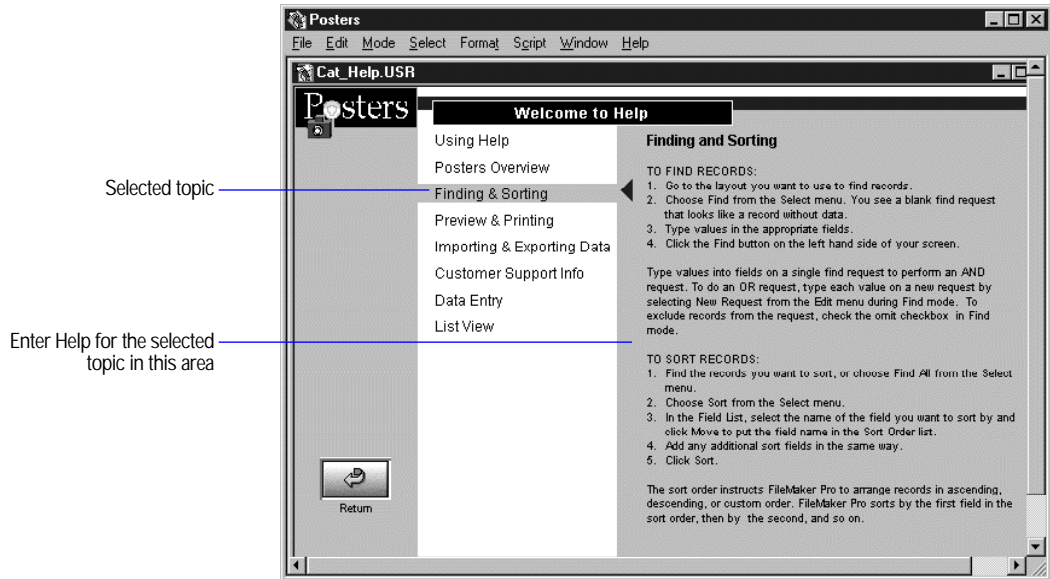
Posters
File Edit Mode Select Format Script Window Help

Cat_Help.USR

Posters

Welcome to Help

Using Help
Posters Overview
Finding & Sorting
Preview & Printing
Importing & Exporting Data
Customer Support Info
Data Entry
List View

Selected topic

Enter Help for the selected topic in this area

Finding and Sorting

TO FIND RECORDS:
1. Go to the layout you want to use to find records.
2. Choose Find from the Select menu. You see a blank find request that looks like a record without data.
3. Type values in the appropriate fields.
4. Click the Find button on the left hand side of your screen.

Type values into fields on a single find request to perform an AND request. To do an OR request, type each value on a new request by selecting New Request from the Edit menu during Find mode. To exclude records from the request, check the omit checkbox in Find mode.

TO SORT RECORDS:
1. Find the records you want to sort, or choose Find All from the Select menu.
2. Choose Sort from the Select menu.
3. In the Field List, select the name of the field you want to sort by and click Move to put the field name in the Sort Order list.
4. Add any additional sort fields in the same way.
5. Click Sort.

The sort order instructs FileMaker Pro to arrange records in ascending, descending, or custom order. FileMaker Pro sorts by the first field in the sort order, then by the second, and so on.

Return